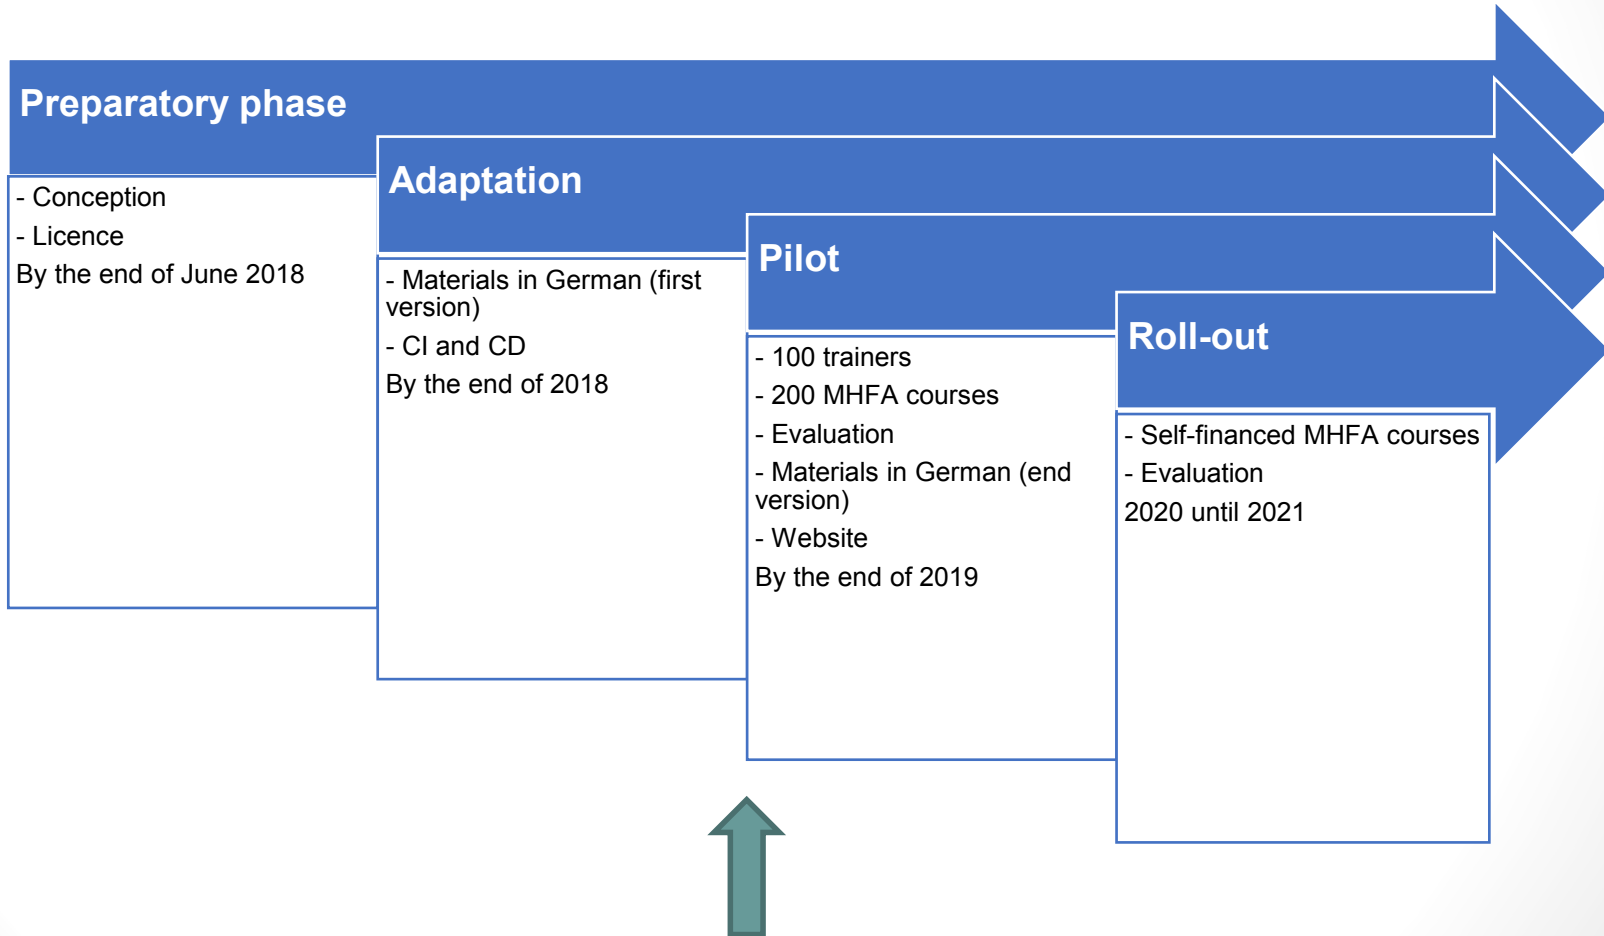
Preparatory phase

- Conception
- Licence
By the end of June 2018

Adaptation

- Materials in German (first version)
- CI and CD
By the end of 2018

Pilot

- 100 trainers
- 200 MHFA courses
- Evaluation
- Materials in German (end version)
- Website
By the end of 2019

Roll-out

- Self-financed MHFA courses
- Evaluation
2020 until 2021